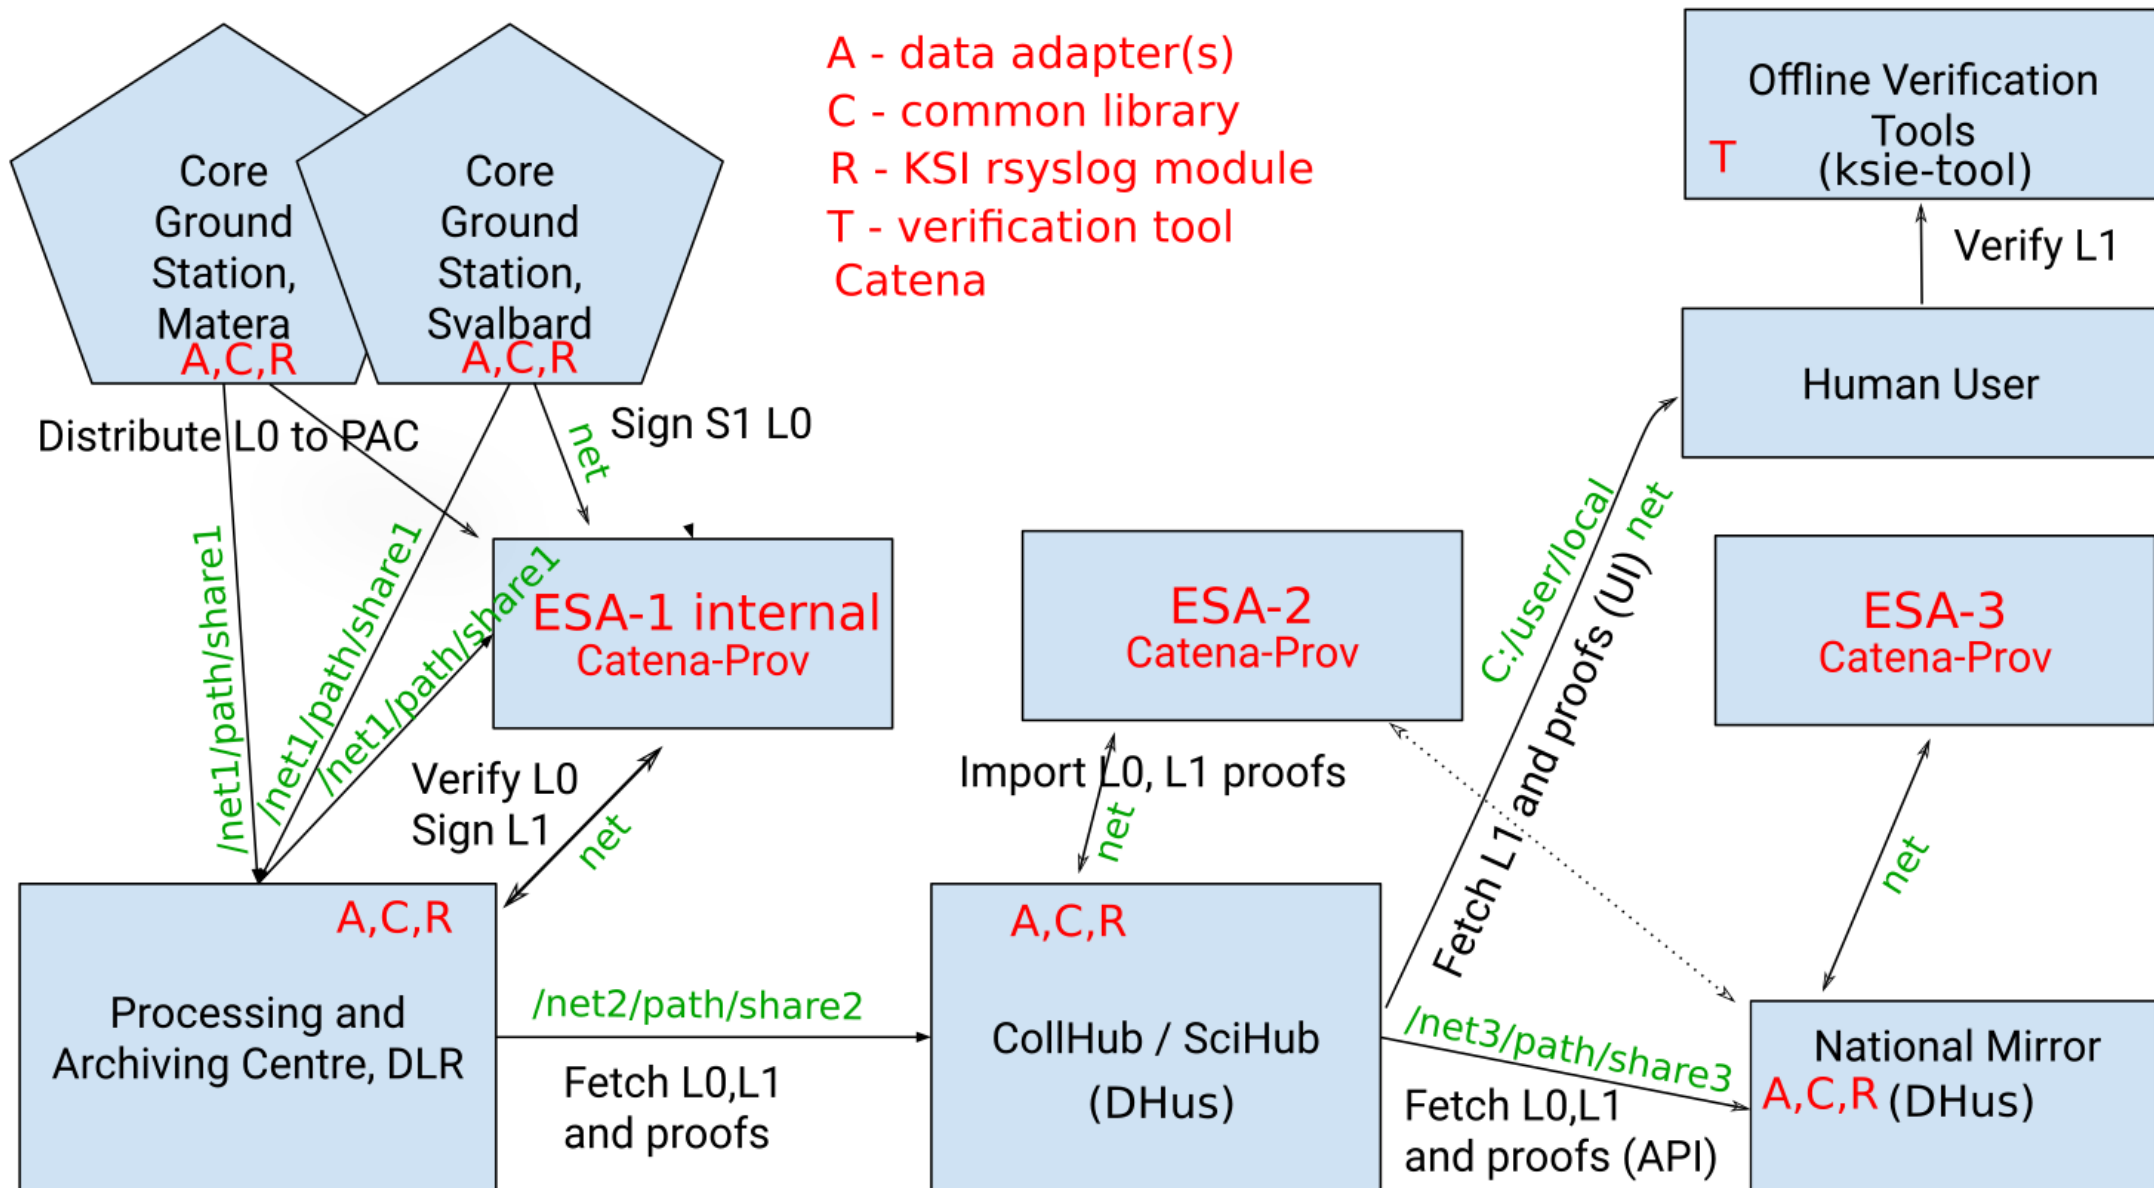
Core Ground Station, Matera
A,C,R

Core Ground Station, Svalbard
A,C,R

A - data adapter(s)
C - common library
R - KSI rsyslog module
T - verification tool
Catena

Offline Verification Tools (ksie-tool)
T

Verify L1

Human User

Distribute L0 to PAC

Sign S1 L0

net

/net1/path/share1

/net1/path/share1

/net1/path/share1

ESA-1 internal
Catena-Prov

ESA-2
Catena-Prov

ESA-3
Catena-Prov

C:/user/local

net

Fetch L1 and proofs (UI)

Verify L0
Sign L1

net

Import L0, L1 proofs

net

net

A,C,R
Processing and Archiving Centre, DLR

/net2/path/share2

Fetch L0,L1 and proofs

A,C,R
CollHub / SciHub (DHus)

/net3/path/share3

Fetch L0,L1 and proofs (API)

National Mirror
A,C,R (DHus)